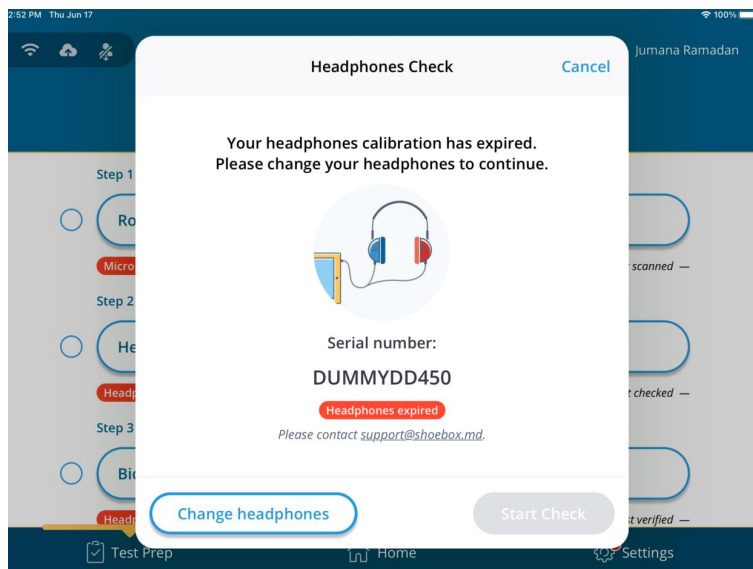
2:52 PM Thu Jun 17

100%

Jumana Ramadan

Headphones Check

Cancel

Your headphones calibration has expired.
Please change your headphones to continue.

Serial number:

DUMMYDD450

Headphones expired

Please contact support@shoebox.md.

Change headphones

Start Check

Step 1

Ro

Micro

scanned —

Step 2

He

Headp

checked —

Step 3

Bi

Headp

verified —

Test Prep

Home

Settings